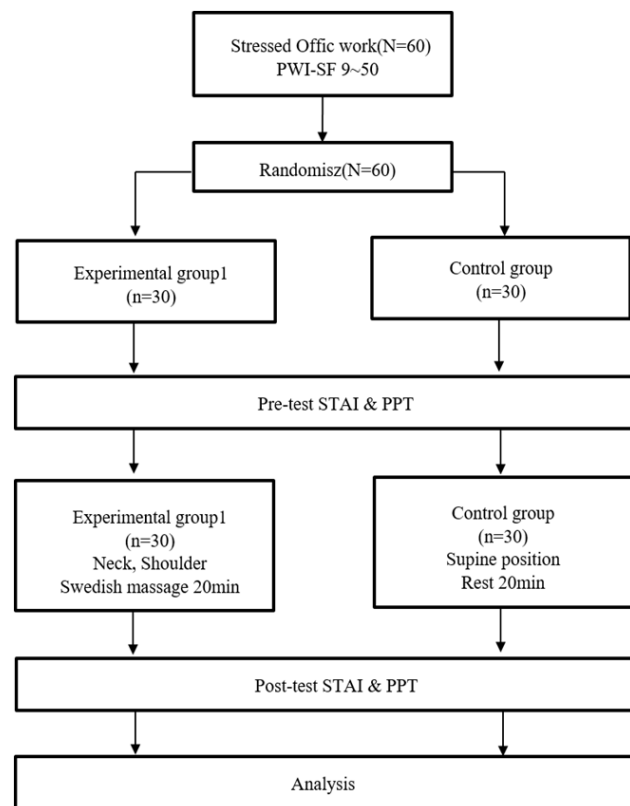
Stressed Offic work(N=60)
PWI-SF 9~50

Randomisz(N=60)

Experimental group1
(n=30)

Control group
(n=30)

Pre-test STAI & PPT

Experimental group1
(n=30)
Neck, Shoulder
Swedish massage 20min

Control group
(n=30)
Supine position
Rest 20min

Post-test STAI & PPT

Analysis